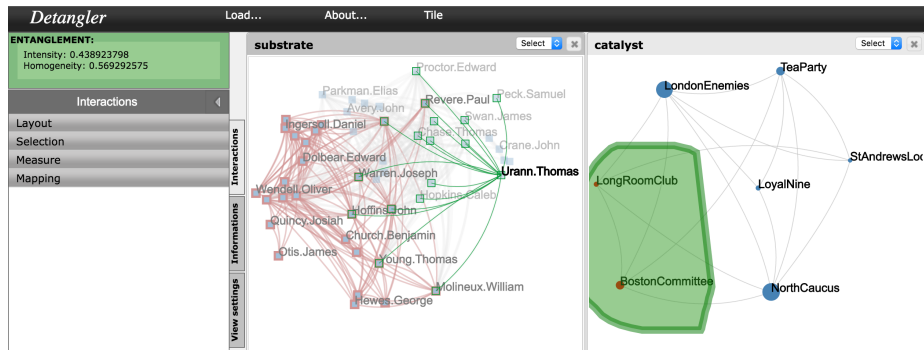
Detangler

Load...

About...

Tile

ENTANGLEMENT:
Intensity: 0.438923798
Homogeneity: 0.569292575

Interactions

Layout
Selection
Measure
Mapping

Interactions

Informations

View settings

substrate

Select

Proctor.Edward
Parkman.Elias
Avery.John
Revere.Paul
Peck.Samuel
Ingersoll.Daniel
Swan.James
Chase.Thomas
Crane.John
Dolbear.Edward
Warren.Joseph
Urann.Thomas
Wendell.Oliver
Hopkins.Caleb
Quincy.Josiah
Hoffins.John
Church.Benjamin
Otis.James
Young.Thomas
Molineux.William
Hewes.George

catalyst

Select

TeaParty
LondonEnemies
StAndrewsLod
LongRoomClub
LoyalNine
BostonCommittee
NorthCaucus